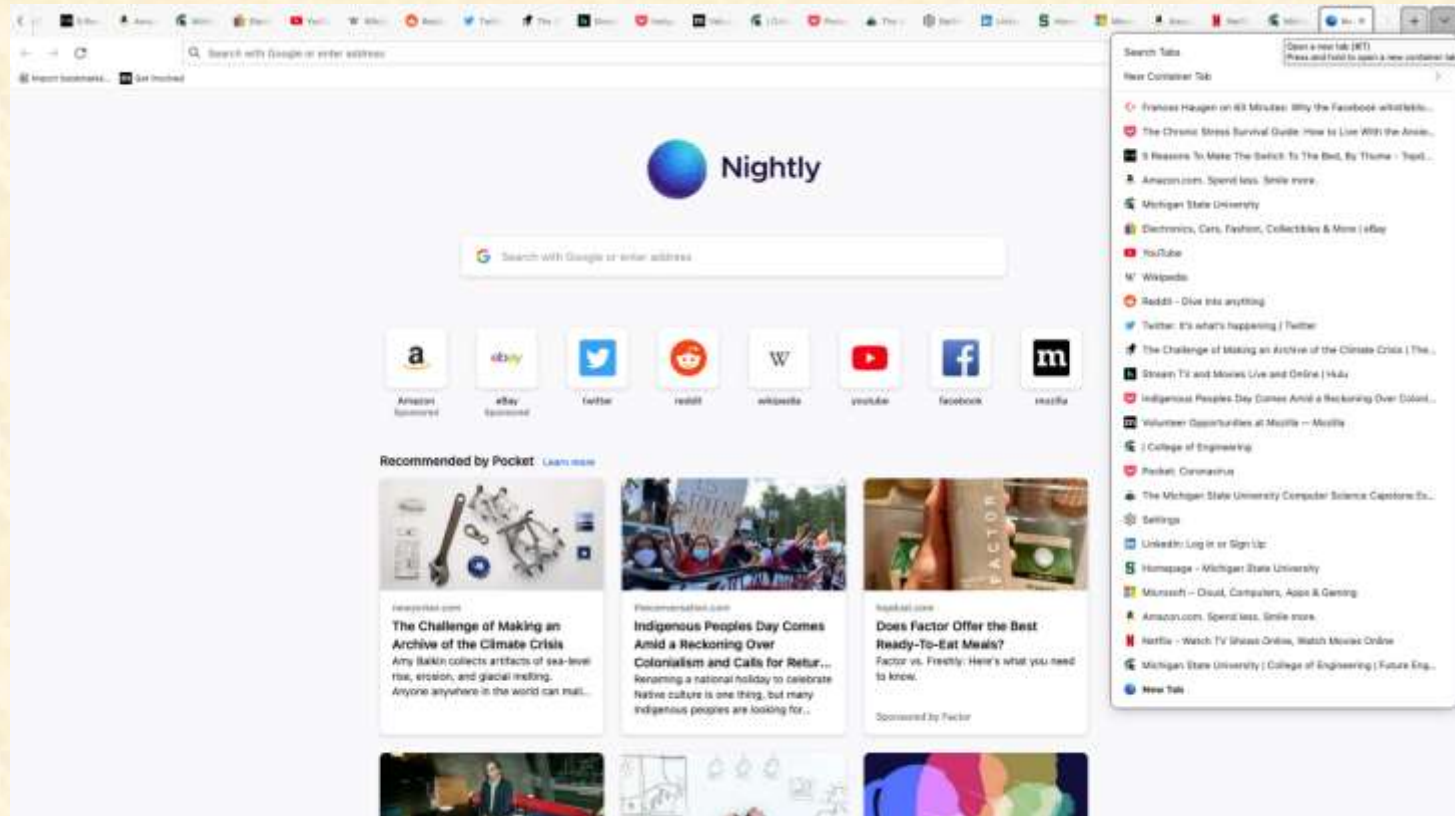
Search with Google or enter address

Import bookmarks... Get Involved

Nightly

Search with Google or enter address

Amazon
Sponsored

eBay
Sponsored

twitter

reddit

wikipedia

youtube

facebook

mozilla

Recommended by Pocket Learn more

newyorker.com
The Challenge of Making an Archive of the Climate Crisis
Amy Balkin collects artifacts of sea-level rise, erosion, and glacial melting. Anyone anywhere in the world can mail...

theconversation.com
Indigenous Peoples Day Comes Amid a Reckoning Over Colonialism and Calls for Retur...
Renaming a national holiday to celebrate Native culture is one thing, but many Indigenous peoples are looking for...

topdust.com
Does Factor Offer the Best Ready-To-Eat Meals?
Factor vs. Freshly: Here's what you need to know.
Sponsored by Factor

Search Tabs
New Container Tab
Open a new tab (⌘T)
Press and hold to open a new container tab
Frances Haugen on 60 Minutes: Why the Facebook whistleblo...
The Chronic Stress Survival Guide: How to Live With the Anxie...
5 Reasons To Make The Switch To The Bed, By Thuma - Topd...
Amazon.com. Spend less. Smile more.
Michigan State University
Electronics, Cars, Fashion, Collectibles & More | eBay
YouTube
Wikipedia
Reddit - Dive into anything
Twitter. It's what's happening / Twitter
The Challenge of Making an Archive of the Climate Crisis | The...
Stream TV and Movies Live and Online | Hulu
Indigenous Peoples Day Comes Amid a Reckoning Over Coloni...
Volunteer Opportunities at Mozilla — Mozilla
| College of Engineering
Pocket: Coronavirus
The Michigan State University Computer Science Capstone Ex...
Settings
LinkedIn: Log In or Sign Up
Homepage - Michigan State University
Microsoft – Cloud, Computers, Apps & Gaming
Amazon.com. Spend less. Smile more.
Netflix - Watch TV Shows Online, Watch Movies Online
Michigan State University | College of Engineering | Future Eng...
New Tab